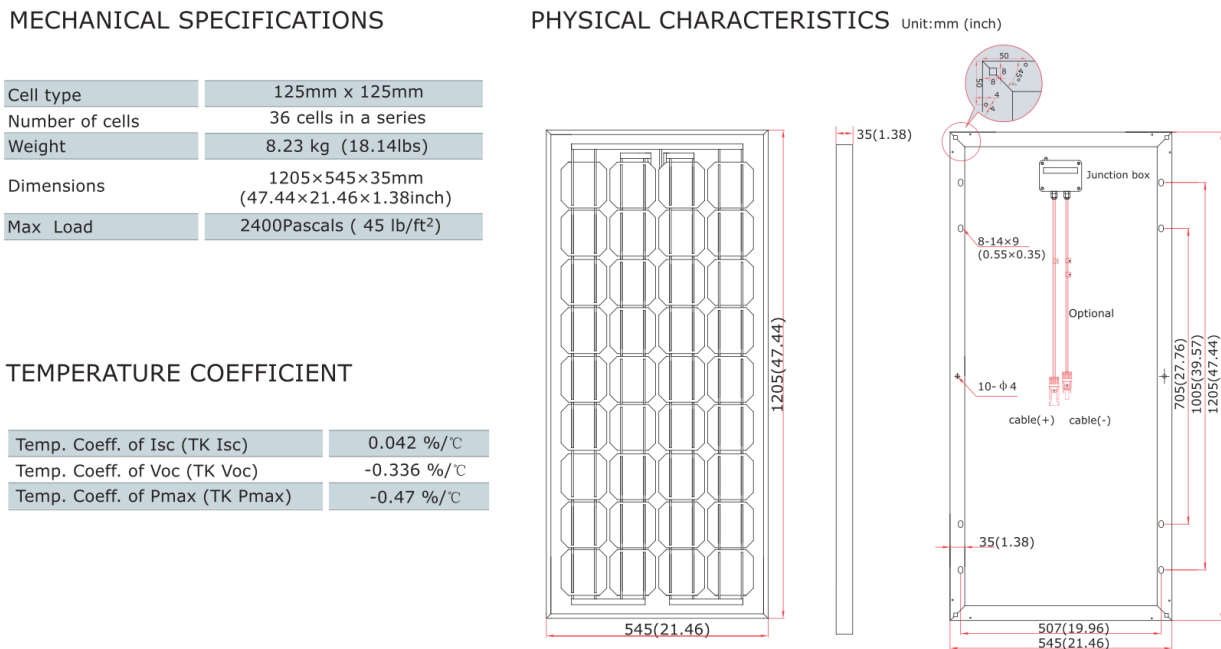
MECHANICAL SPECIFICATIONS

| | |
|---|---|
| Cell type | 125mm x 125mm |
| Number of cells | 36 cells in a series |
| Weight | 8.23 kg (18.14lbs) |
| Dimensions | 1205×545×35mm (47.44×21.46×1.38inch) |
| Max Load | 2400Pascals ( 45 lb/ft$^2$) |

TEMPERATURE COEFFICIENT

| | |
|---|---|
| Temp. Coeff. of Isc (TK Isc) | 0.042 %/℃ |
| Temp. Coeff. of Voc (TK Voc) | -0.336 %/℃ |
| Temp. Coeff. of Pmax (TK Pmax) | -0.47 %/℃ |

PHYSICAL CHARACTERISTICS Unit:mm (inch)

50
8
8
50
4
45°
4

35(1.38)
1205(47.44)
545(21.46)

Junction box
8-14×9 (0.55×0.35)
Optional
10- ϕ 4
cable(+) cable(-)
705(27.76)
1005(39.57)
1205(47.44)
35(1.38)
507(19.96)
545(21.46)